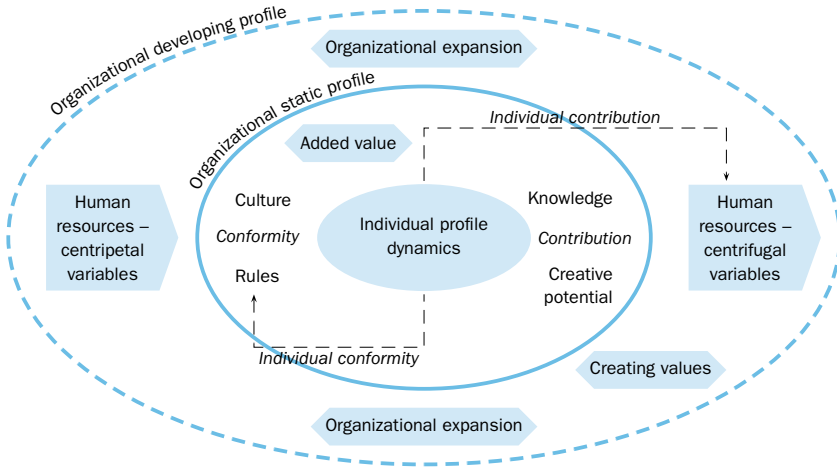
Organizational developing profile

Organizational expansion

Organizational static profile

Individual contribution

Added value

Human resources – centripetal variables

Culture

*Conformity*

Rules

Individual profile dynamics

Knowledge

*Contribution*

Creative potential

Human resources – centrifugal variables

Individual conformity

Creating values

Organizational expansion